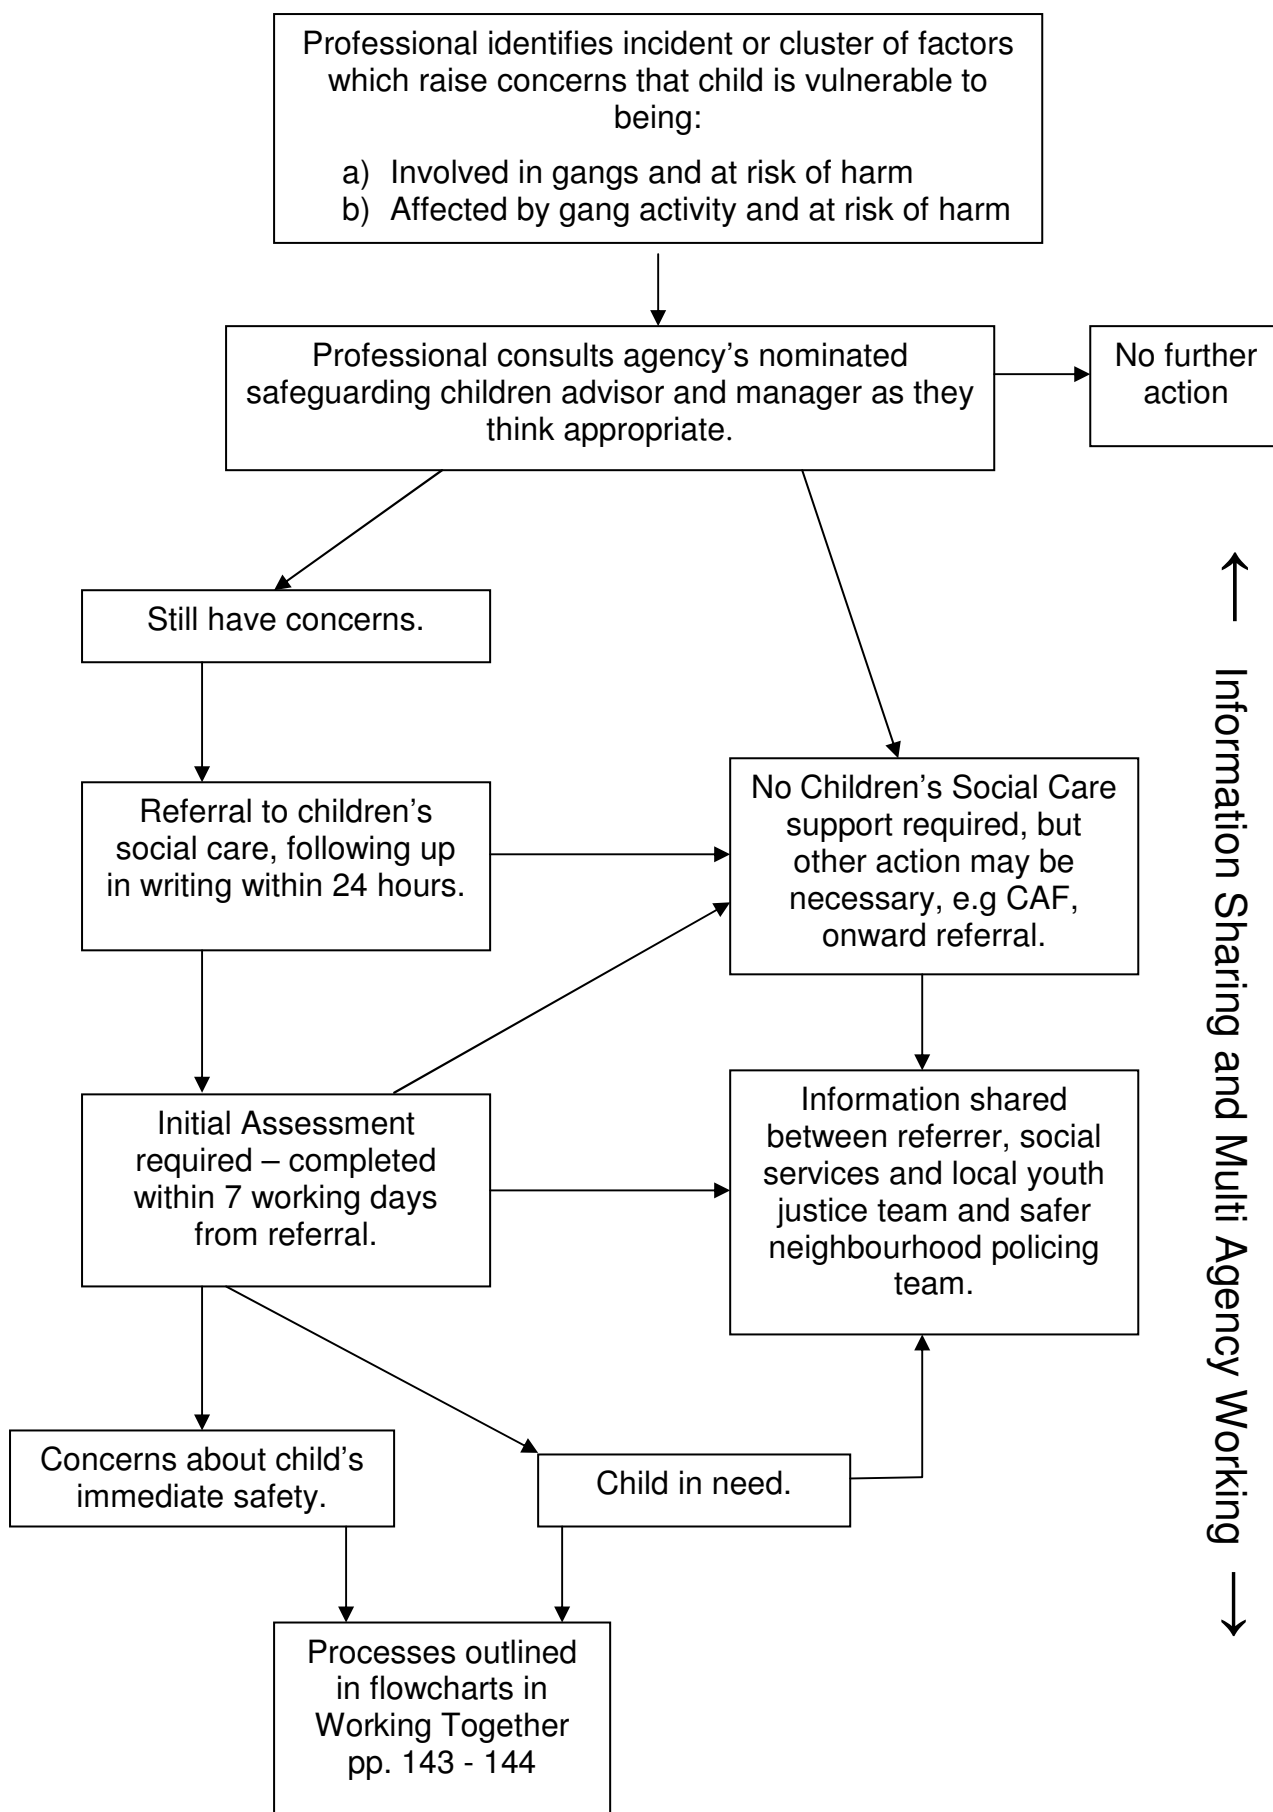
Professional identifies incident or cluster of factors which raise concerns that child is vulnerable to being:

a) Involved in gangs and at risk of harm
b) Affected by gang activity and at risk of harm

Professional consults agency's nominated safeguarding children advisor and manager as they think appropriate.

No further action

Still have concerns.

Referral to children's social care, following up in writing within 24 hours.

No Children's Social Care support required, but other action may be necessary, e.g CAF, onward referral.

Initial Assessment required – completed within 7 working days from referral.

Information shared between referrer, social services and local youth justice team and safer neighbourhood policing team.

Concerns about child's immediate safety.

Child in need.

Processes outlined in flowcharts in Working Together pp. 143 - 144

← Information Sharing and Multi Agency Working →